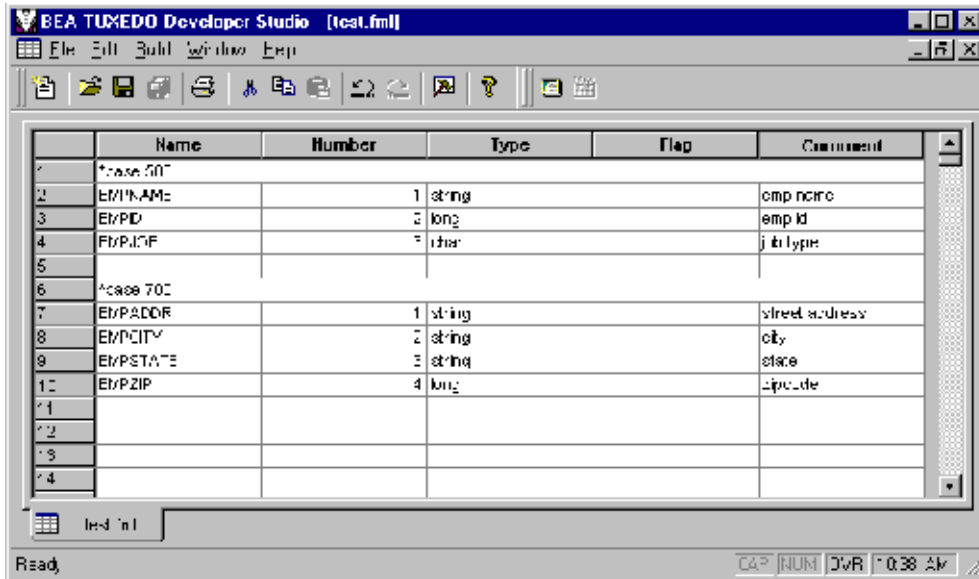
BEA TUXEDO Developer Studio [test.fml]

File Edit Build Window Help

| | Name | Number | Type | Flag | Comment |
|---|---|---|---|---|---|
| 1 | *base 500 | | | | |
| 2 | EMPNAME | 1 | string | | emp name |
| 3 | EMPID | 2 | long | | emp id |
| 4 | EMPJOB | 3 | char | | job type |
| 5 | | | | | |
| 6 | *base 700 | | | | |
| 7 | EMPADDR | 1 | string | | street address |
| 8 | EMPCITY | 2 | string | | city |
| 9 | EMPSTATE | 3 | string | | state |
| 10 | EMPZIP | 4 | long | | zipcode |
| 11 | | | | | |
| 12 | | | | | |
| 13 | | | | | |
| 14 | | | | | |

test.fml

Ready

CAP NUM OVR 10:38 AM